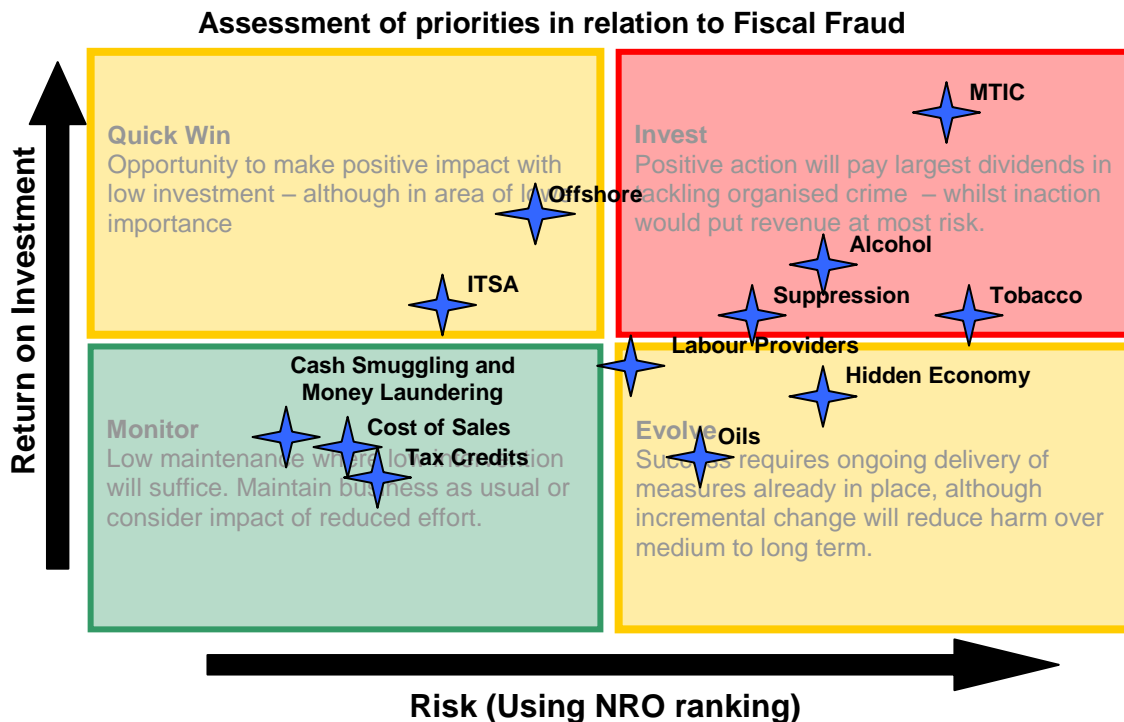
Assessment of priorities in relation to Fiscal Fraud

Return on Investment

Quick Win
Opportunity to make positive impact with low investment – although in area of low importance

Offshore

ITSA

Invest
Positive action will pay largest dividends in tackling organised crime – whilst inaction would put revenue at most risk.

MTIC

Alcohol

Suppression

Tobacco

Labour Providers

Cash Smuggling and Money Laundering

Hidden Economy

Monitor
Low maintenance where low attention will suffice. Maintain business as usual or consider impact of reduced effort.

Cost of Sales

Tax Credits

Evolve
Success requires ongoing delivery of measures already in place, although incremental change will reduce harm over medium to long term.

Oils

Risk (Using NRO ranking)